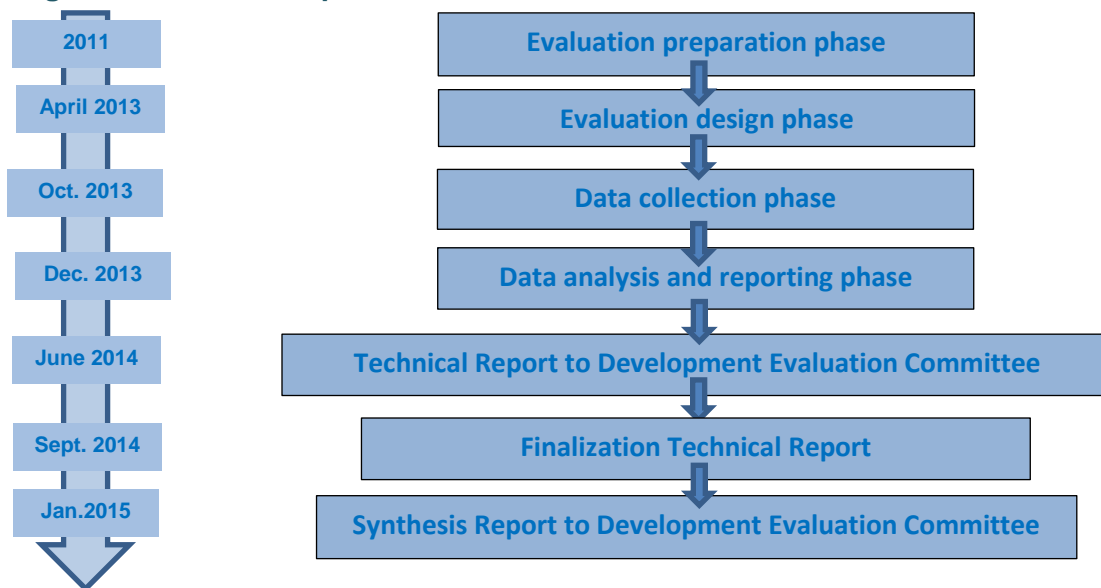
2011

April 2013

Oct. 2013

Dec. 2013

June 2014

Sept. 2014

Jan.2015

Evaluation preparation phase

Evaluation design phase

Data collection phase

Data analysis and reporting phase

Technical Report to Development Evaluation Committee

Finalization Technical Report

Synthesis Report to Development Evaluation Committee